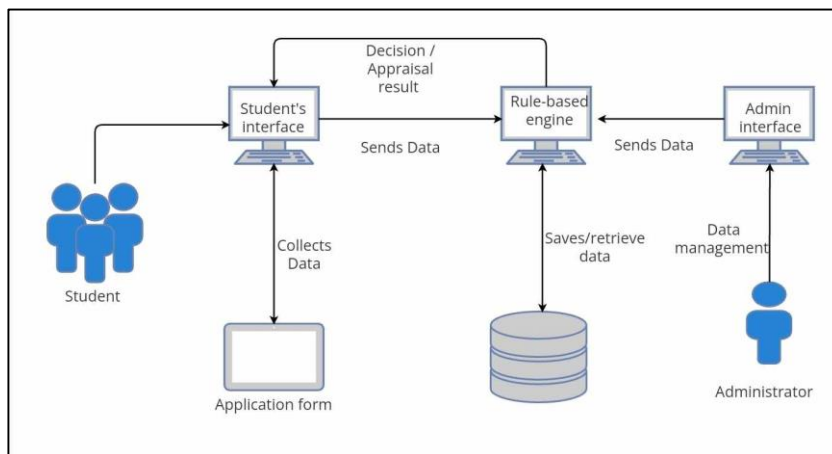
Decision / Appraisal result

Student's interface

Sends Data

Rule-based engine

Sends Data

Admin interface

Student

Collects Data

Saves/retrieve data

Data management

Application form

Administrator